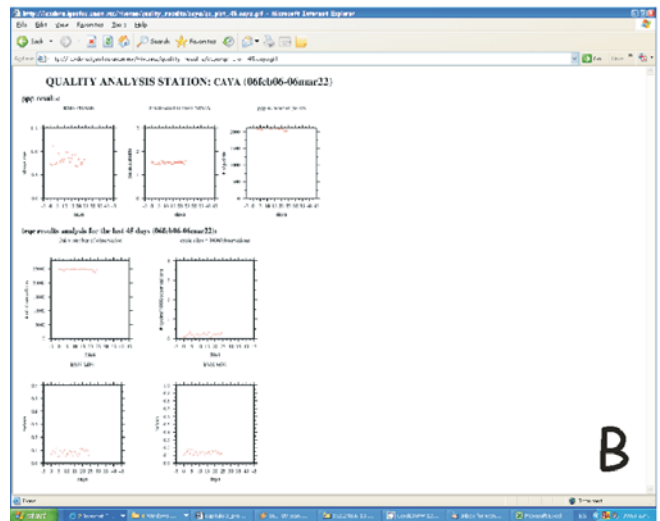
http://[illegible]/quality_results/caya/qc_plot_45.caya.gif - Microsoft Internet Explorer

File Edit View Favorites Tools Help

Back Search Favorites

Address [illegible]

QUALITY ANALYSIS STATION: CAYA (06feb06-06mar22)

ppp results

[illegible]

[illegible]

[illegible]

teqc results analysis for the last 45 days (06feb06-06mar22):

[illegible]

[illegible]

days

days

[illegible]

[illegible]

days

days

B

Done

Internet

start